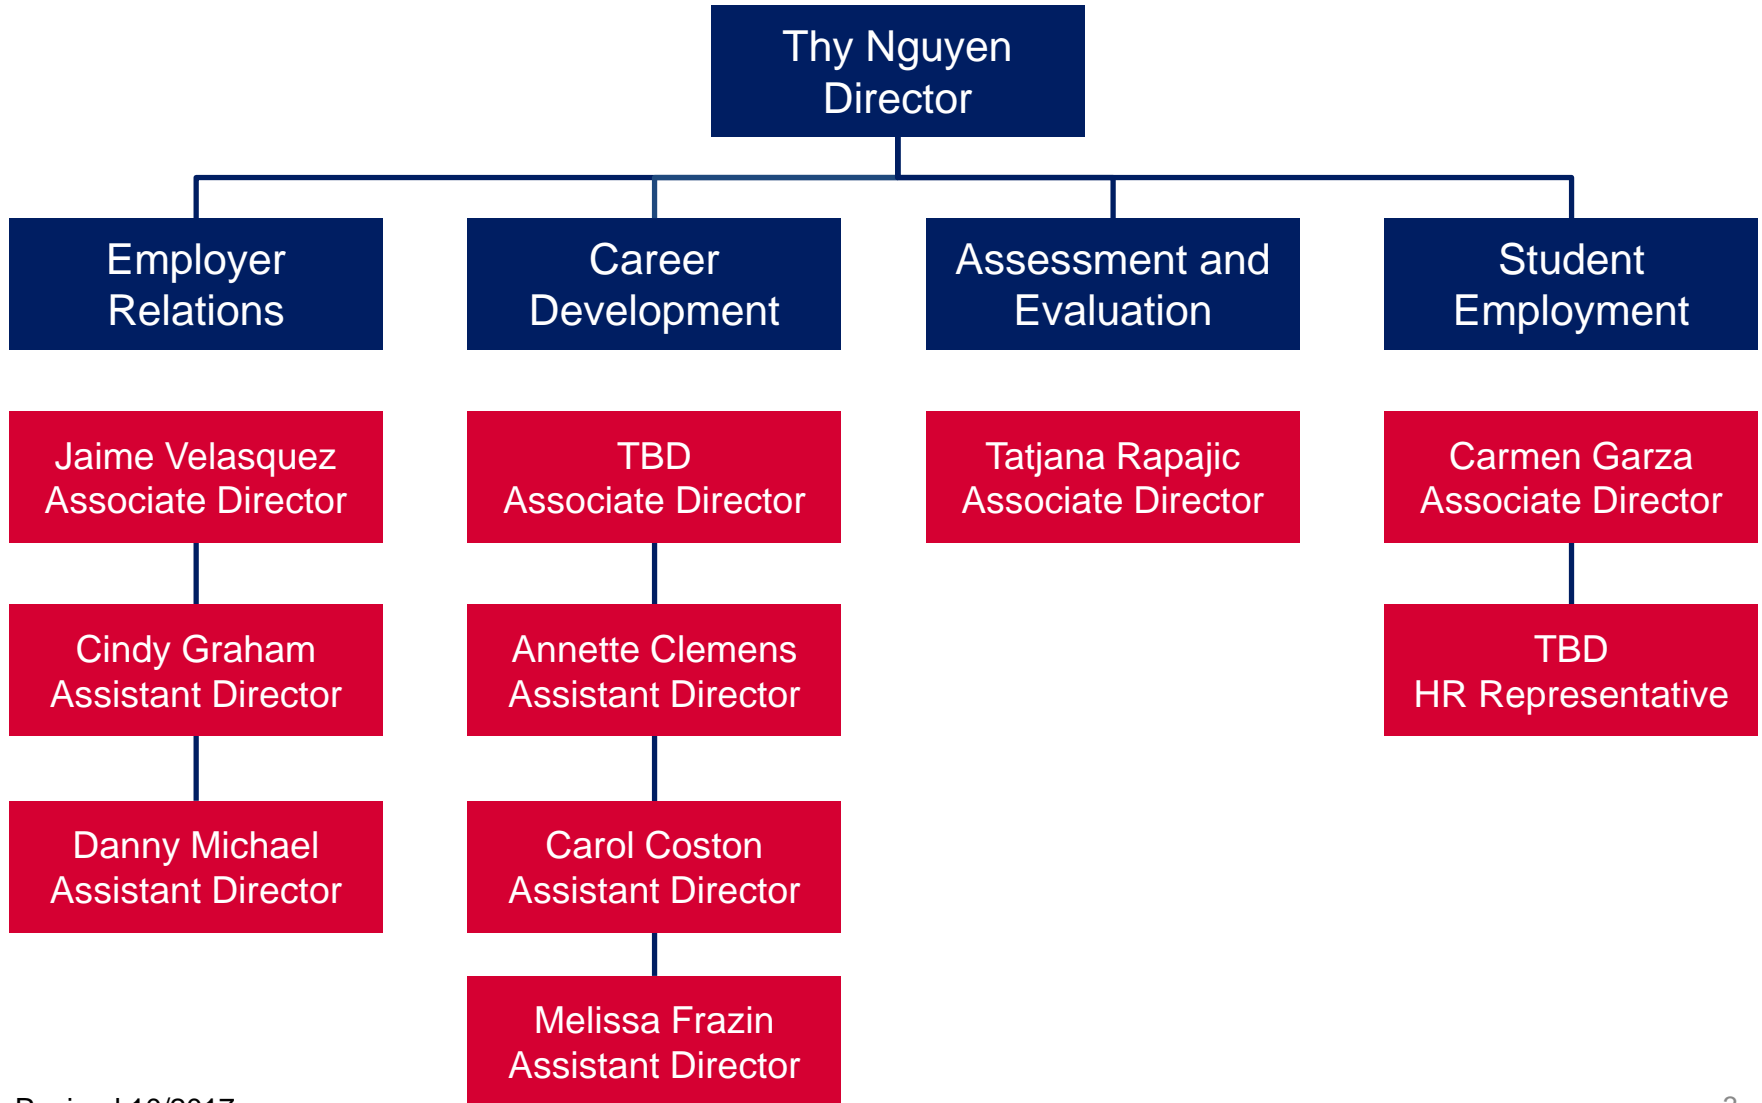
Thy Nguyen
Director

Employer Relations

Jaime Velasquez
Associate Director

Cindy Graham
Assistant Director

Danny Michael
Assistant Director

Career Development

TBD
Associate Director

Annette Clemens
Assistant Director

Carol Coston
Assistant Director

Melissa Frazin
Assistant Director

Assessment and Evaluation

Tatjana Rapajic
Associate Director

Student Employment

Carmen Garza
Associate Director

TBD
HR Representative

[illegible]